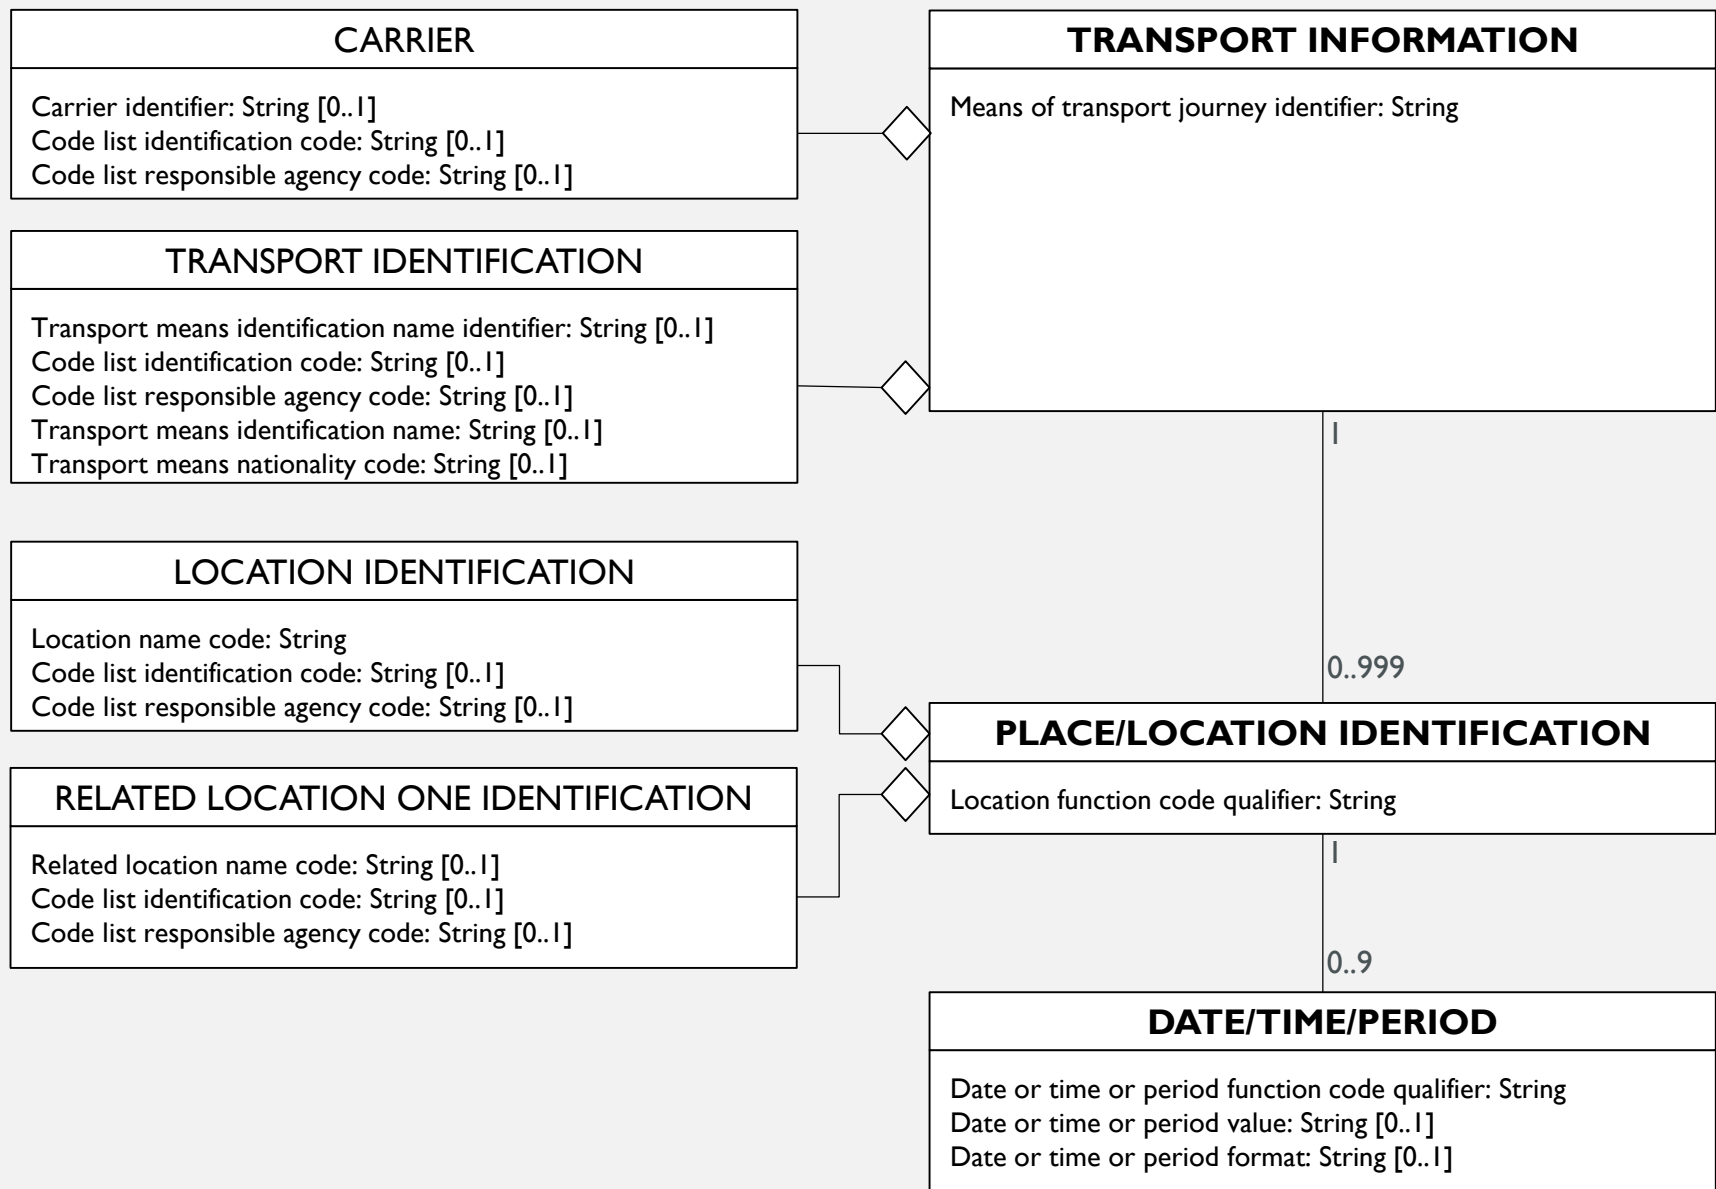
CARRIER

Carrier identifier: String [0..1]
Code list identification code: String [0..1]
Code list responsible agency code: String [0..1]

TRANSPORT INFORMATION

Means of transport journey identifier: String

TRANSPORT IDENTIFICATION

Transport means identification name identifier: String [0..1]
Code list identification code: String [0..1]
Code list responsible agency code: String [0..1]
Transport means identification name: String [0..1]
Transport means nationality code: String [0..1]

1

LOCATION IDENTIFICATION

Location name code: String
Code list identification code: String [0..1]
Code list responsible agency code: String [0..1]

0..999

PLACE/LOCATION IDENTIFICATION

RELATED LOCATION ONE IDENTIFICATION

Location function code qualifier: String

Related location name code: String [0..1]
Code list identification code: String [0..1]
Code list responsible agency code: String [0..1]

1

0..9

DATE/TIME/PERIOD

Date or time or period function code qualifier: String
Date or time or period value: String [0..1]
Date or time or period format: String [0..1]